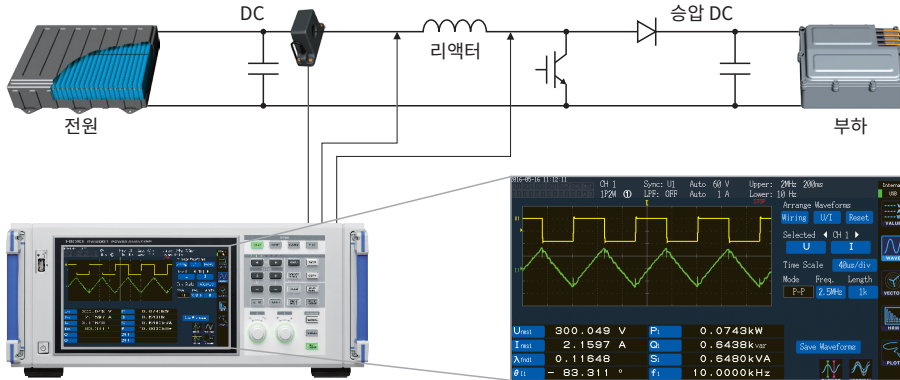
DC

리액터

승압 DC

전원

부하

2016-05-16 11:12:11

CH 1 1P2W ①

Sync: U1 LPF: OFF

Auto 60 V Auto 1 A

Upper: 2MHz 200ms Lower: 10 Hz

Arrange Waveforms

Wiring U/I Reset

Selected ◀ CH 1 ▶

U I

Time Scale 40us/div

Mode Freq. Length

P-P 2.5MHz 1k

Save Waveforms

| $U_{rms1}$ | 300.049 V | $P_1$ | 0.0743kW |
|---|---|---|---|
| $I_{rms1}$ | 2.1597 A | $Q_1$ | 0.6438kvar |
| $\lambda_{fnd1}$ | 0.11648 | $S_1$ | 0.6480kVA |
| $\theta_1$ | − 83.311 ° | $f_1$ | 10.0000kHz |

VALUE

WAVE

VECTOR

HRM

PLOT

USB

U1

I1